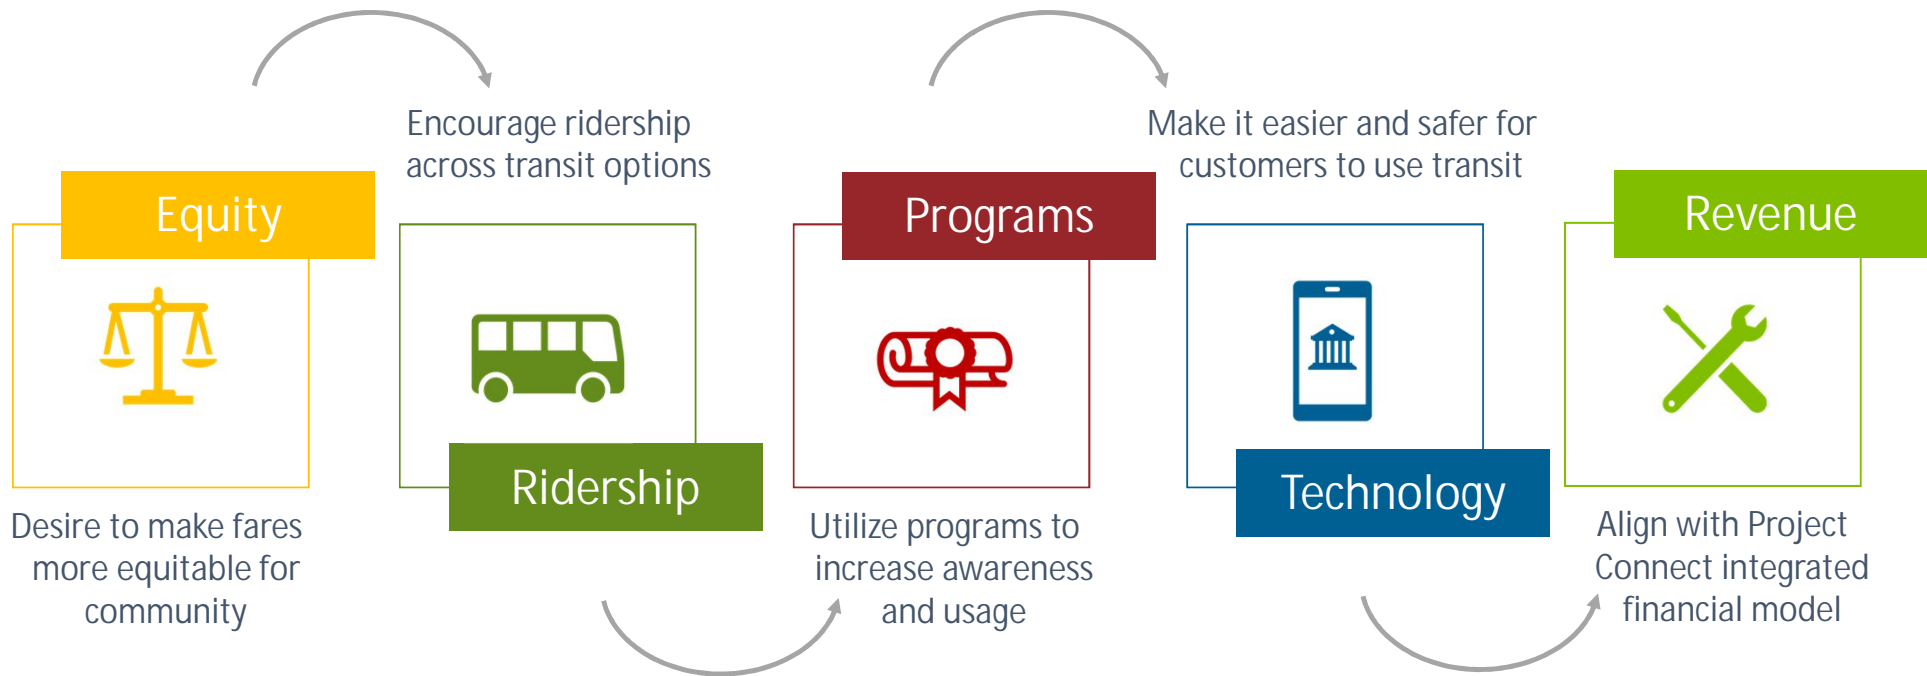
Equity

Desire to make fares more equitable for community

Encourage ridership across transit options

Ridership

Programs

Utilize programs to increase awareness and usage

Make it easier and safer for customers to use transit

Technology

Revenue

Align with Project Connect integrated financial model